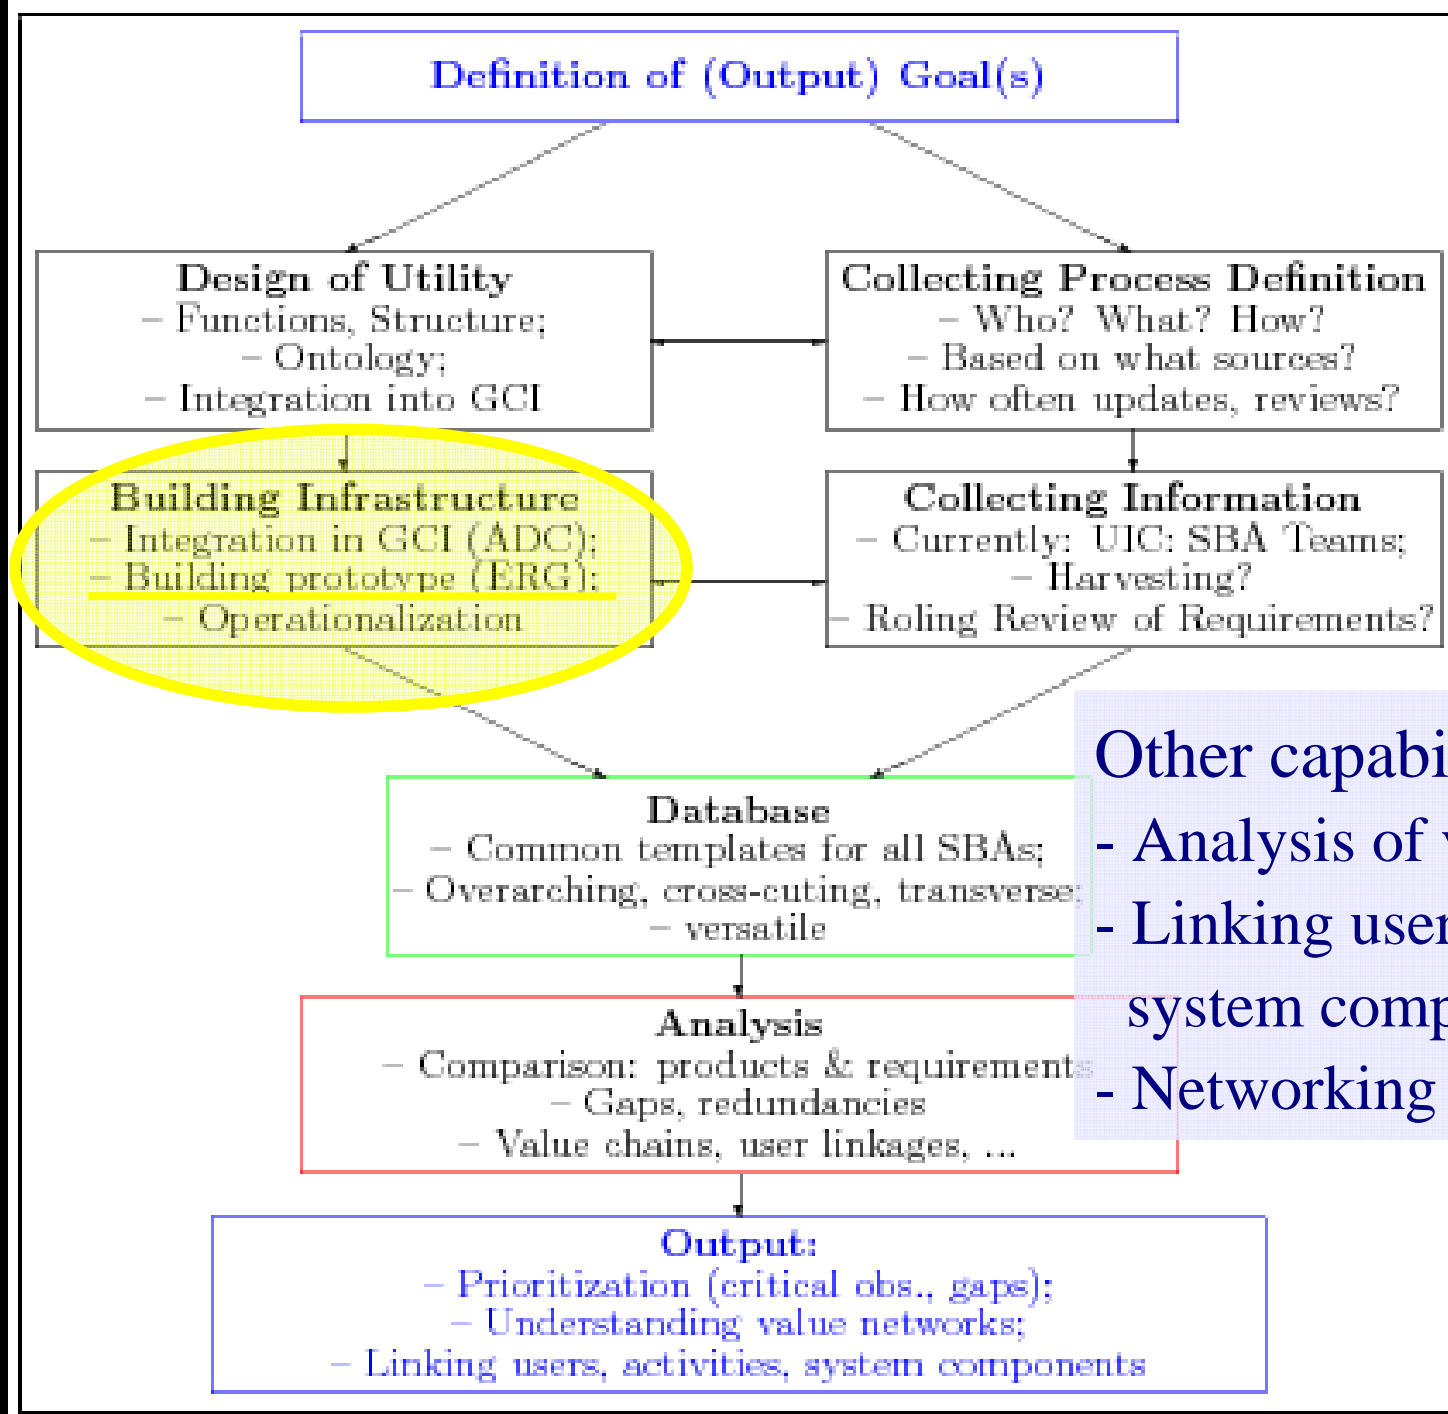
Definition of (Output) Goal(s)

Design of Utility
– Functions, Structure;
– Ontology;
– Integration into GCI

Collecting Process Definition
– Who? What? How?
– Based on what sources?
– How often updates, reviews?

Building Infrastructure
– Integration in GCI (ADC);
– Building prototype (ERG);
– Operationalization

Collecting Information
– Currently: UIC: SBA Teams;
– Harvesting?
– Roling Review of Requirements?

Other capabi
- Analysis of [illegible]
- Linking user
system comp
- Networking

Database
– Common templates for all SBAs;
– Overarching, cross-cuting, transverse;
– versatile

Analysis
– Comparison: products & requirements
– Gaps, redundancies
– Value chains, user linkages, ...

Output:
– Prioritization (critical obs., gaps);
– Understanding value networks;
– Linking users, activities, system components